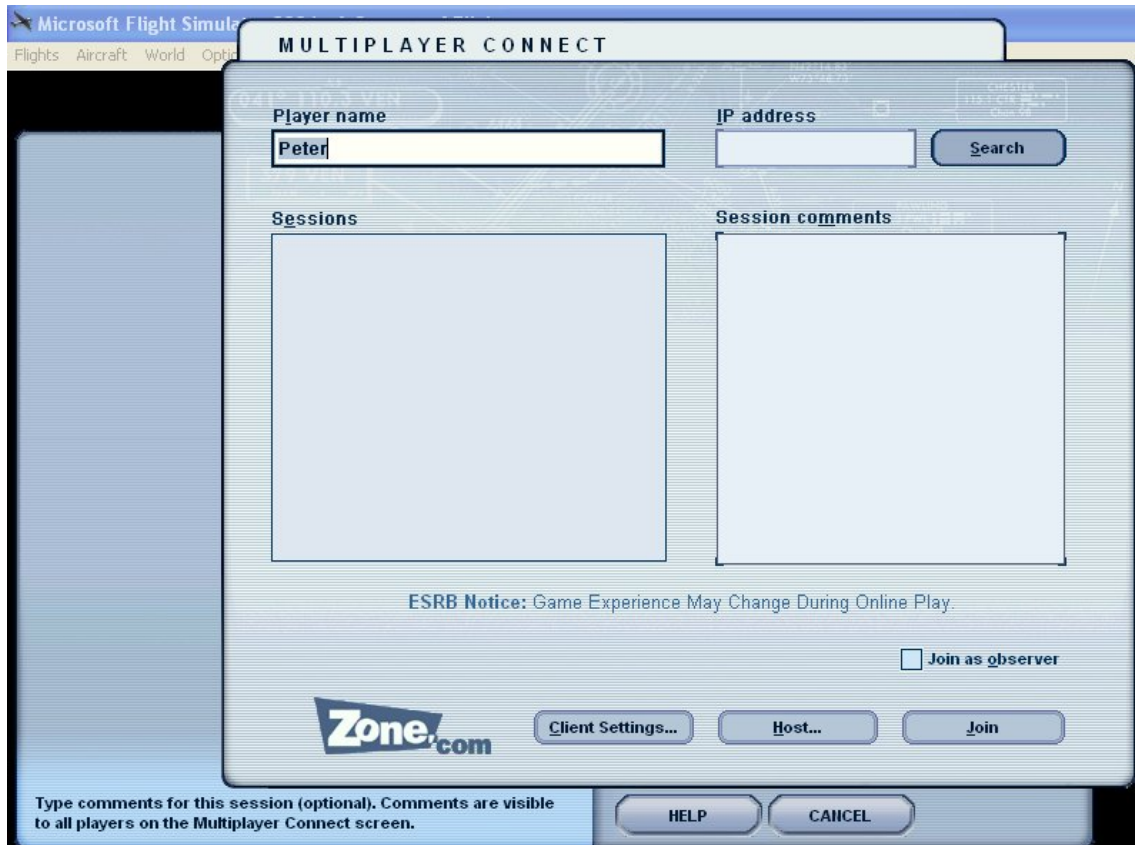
Microsoft Flight Simula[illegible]

Flights Aircraft World Optio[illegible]

MULTIPLAYER CONNECT

Player name

Peter

IP address

Search

Sessions

Session comments

ESRB Notice: Game Experience May Change During Online Play.

Join as observer

Zone.com

Client Settings...

Host...

Join

Type comments for this session (optional). Comments are visible to all players on the Multiplayer Connect screen.

HELP

CANCEL